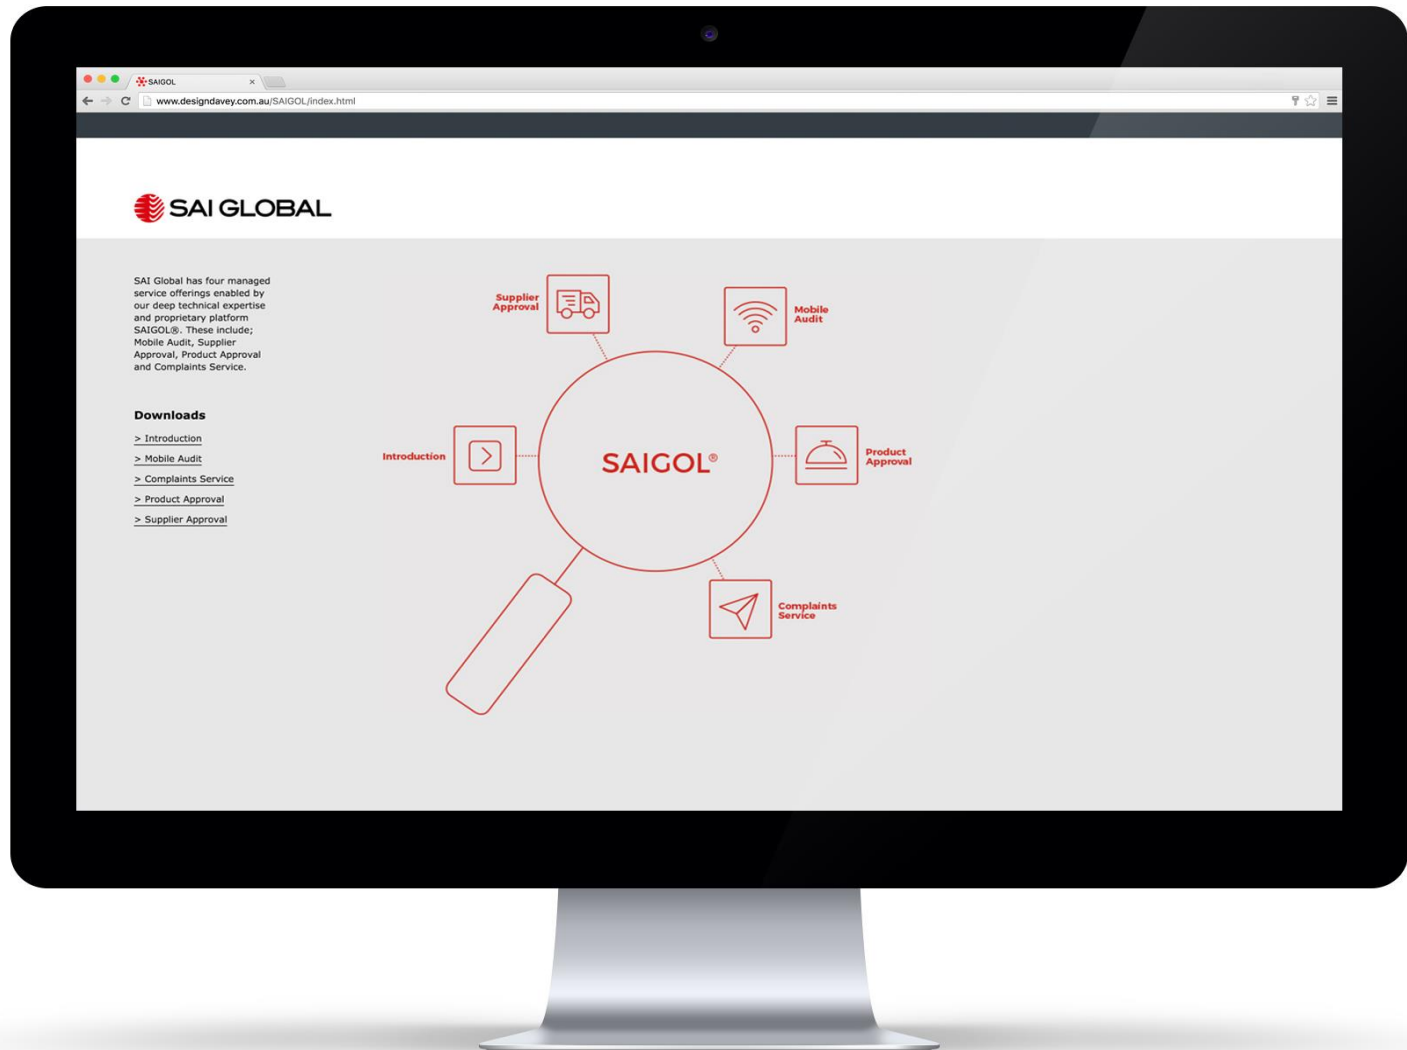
SAIGOL

www.designdavey.com.au/SAIGOL/index.html

SAI GLOBAL

SAI Global has four managed service offerings enabled by our deep technical expertise and proprietary platform SAIGOL®. These include; Mobile Audit, Supplier Approval, Product Approval and Complaints Service.

Downloads

> Introduction

> Mobile Audit

> Complaints Service

> Product Approval

> Supplier Approval

Supplier Approval

Mobile Audit

Introduction

SAIGOL®

Product Approval

Complaints Service